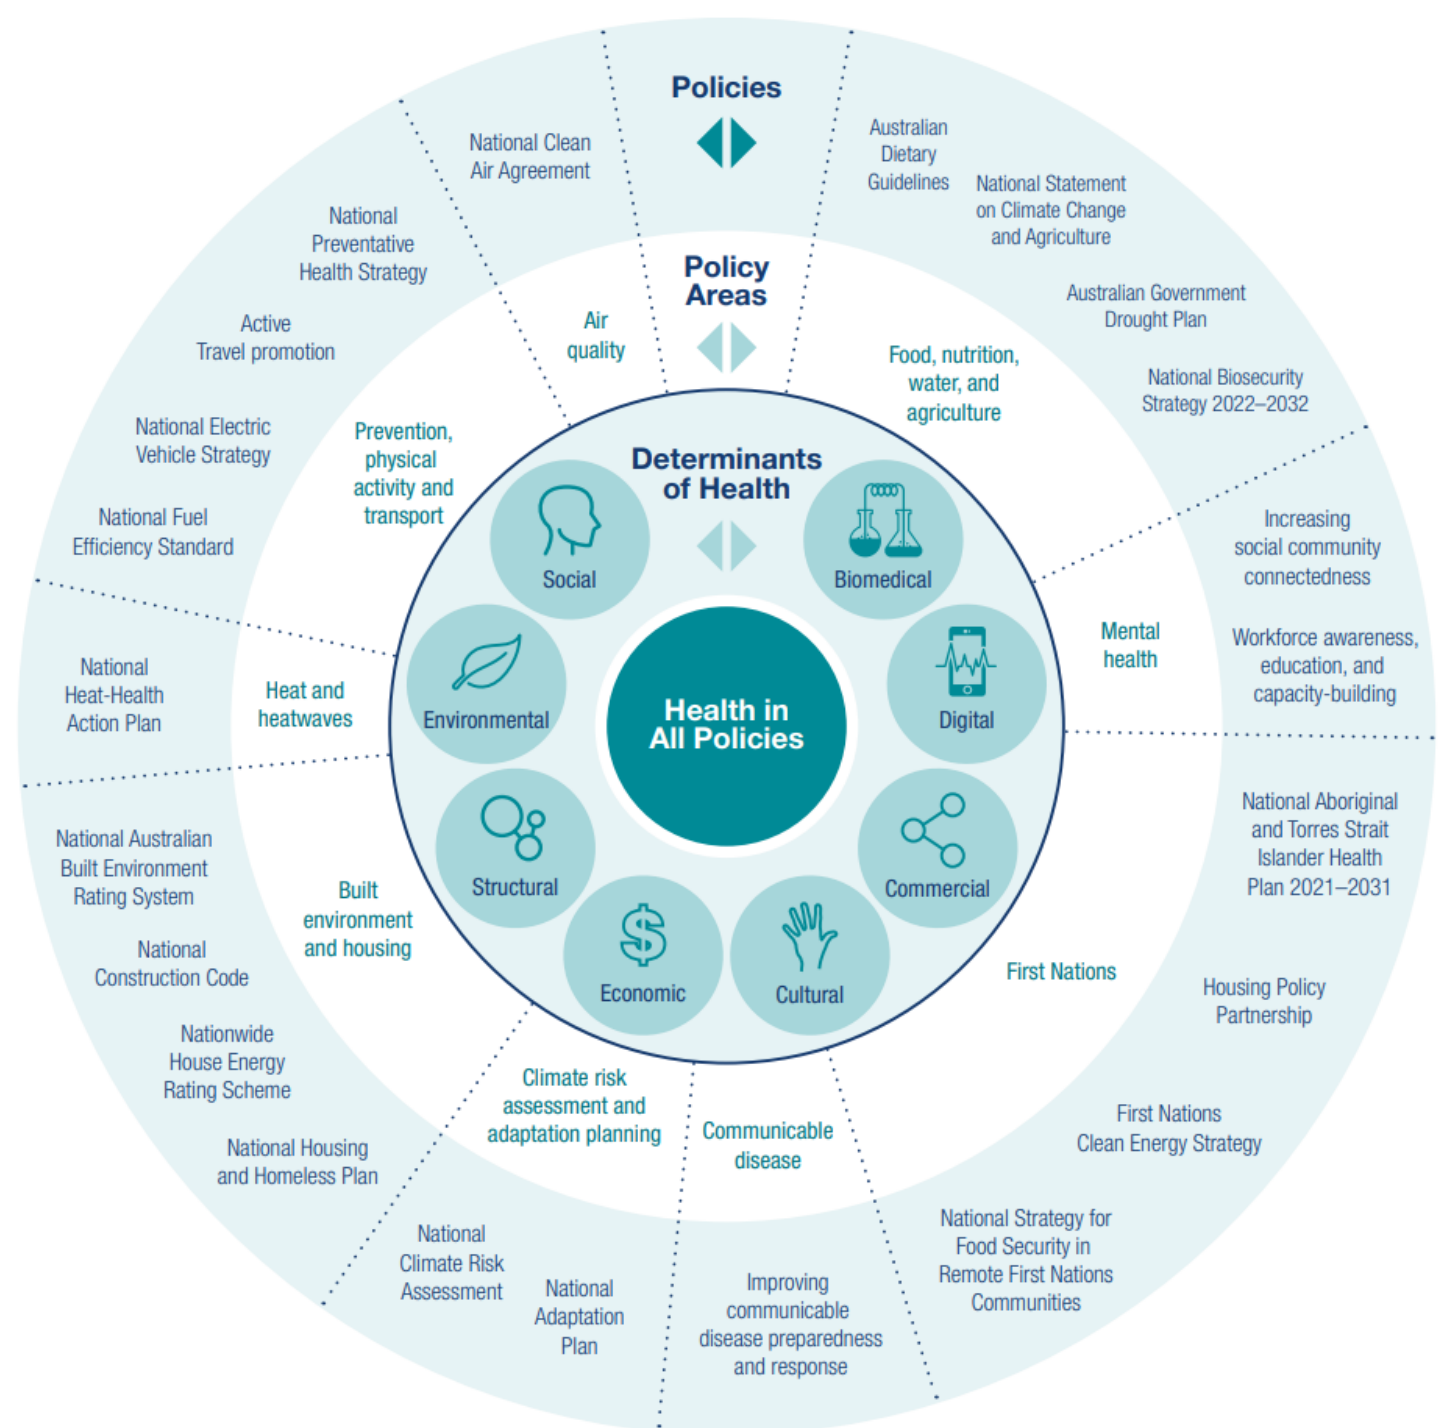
Policies

Policy Areas

Determinants of Health

Health in All Policies

Social

Biomedical

Environmental

Digital

Structural

Commercial

Economic

Cultural

Air quality

National Clean Air Agreement

Food, nutrition, water, and agriculture

Australian Dietary Guidelines

National Statement on Climate Change and Agriculture

Australian Government Drought Plan

National Biosecurity Strategy 2022–2032

Mental health

Increasing social community connectedness

Workforce awareness, education, and capacity-building

First Nations

National Aboriginal and Torres Strait Islander Health Plan 2021–2031

Housing Policy Partnership

First Nations Clean Energy Strategy

National Strategy for Food Security in Remote First Nations Communities

Communicable disease

Improving communicable disease preparedness and response

Climate risk assessment and adaptation planning

National Climate Risk Assessment

National Adaptation Plan

Built environment and housing

National Australian Built Environment Rating System

National Construction Code

Nationwide House Energy Rating Scheme

National Housing and Homeless Plan

Heat and heatwaves

National Heat-Health Action Plan

Prevention, physical activity and transport

National Preventative Health Strategy

Active Travel promotion

National Electric Vehicle Strategy

National Fuel Efficiency Standard